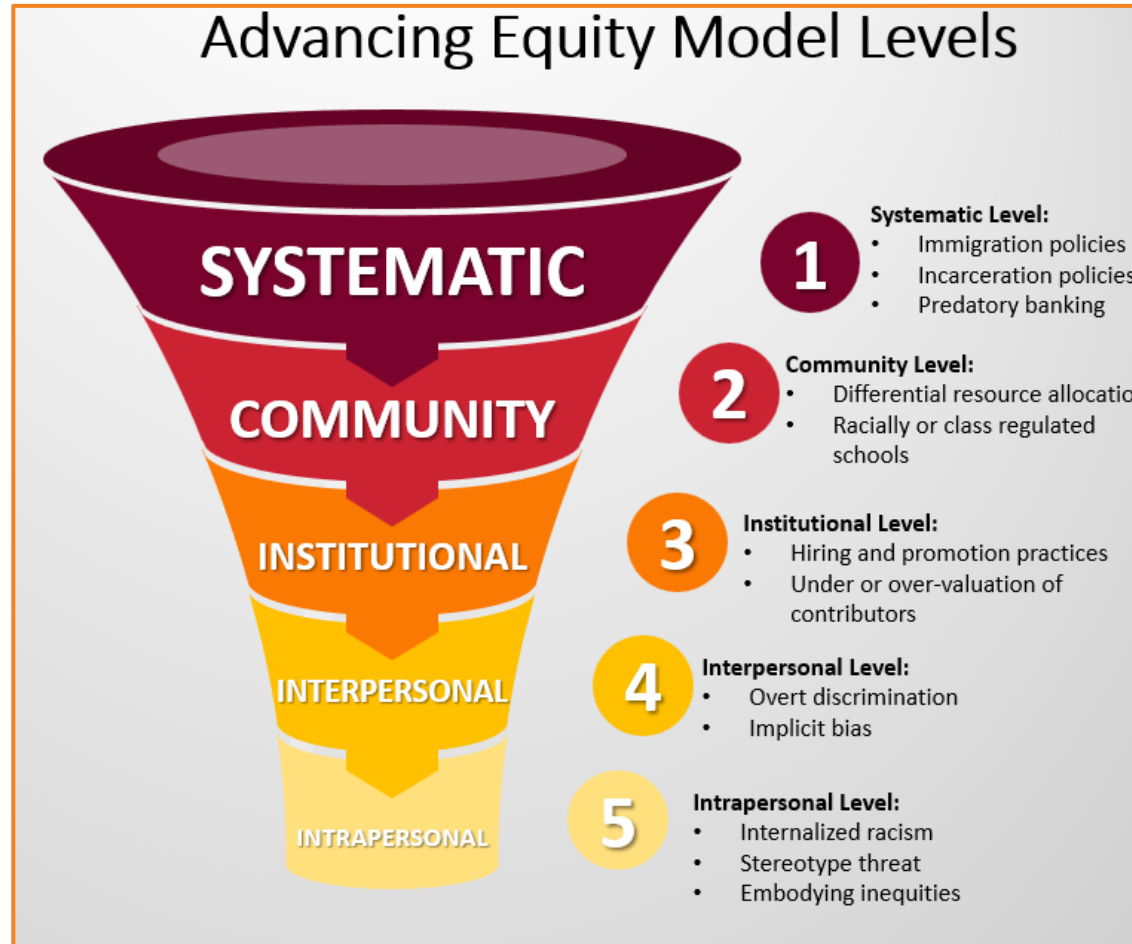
Advancing Equity Model Levels

SYSTEMATIC

COMMUNITY

INSTITUTIONAL

INTERPERSONAL

INTRAPERSONAL

1

Systematic Level:
- Immigration policies
- Incarceration policies
- Predatory banking

2

Community Level:
- Differential resource allocatio
- Racially or class regulated schools

3

Institutional Level:
- Hiring and promotion practices
- Under or over-valuation of contributors

4

Interpersonal Level:
- Overt discrimination
- Implicit bias

5

Intrapersonal Level:
- Internalized racism
- Stereotype threat
- Embodying inequities